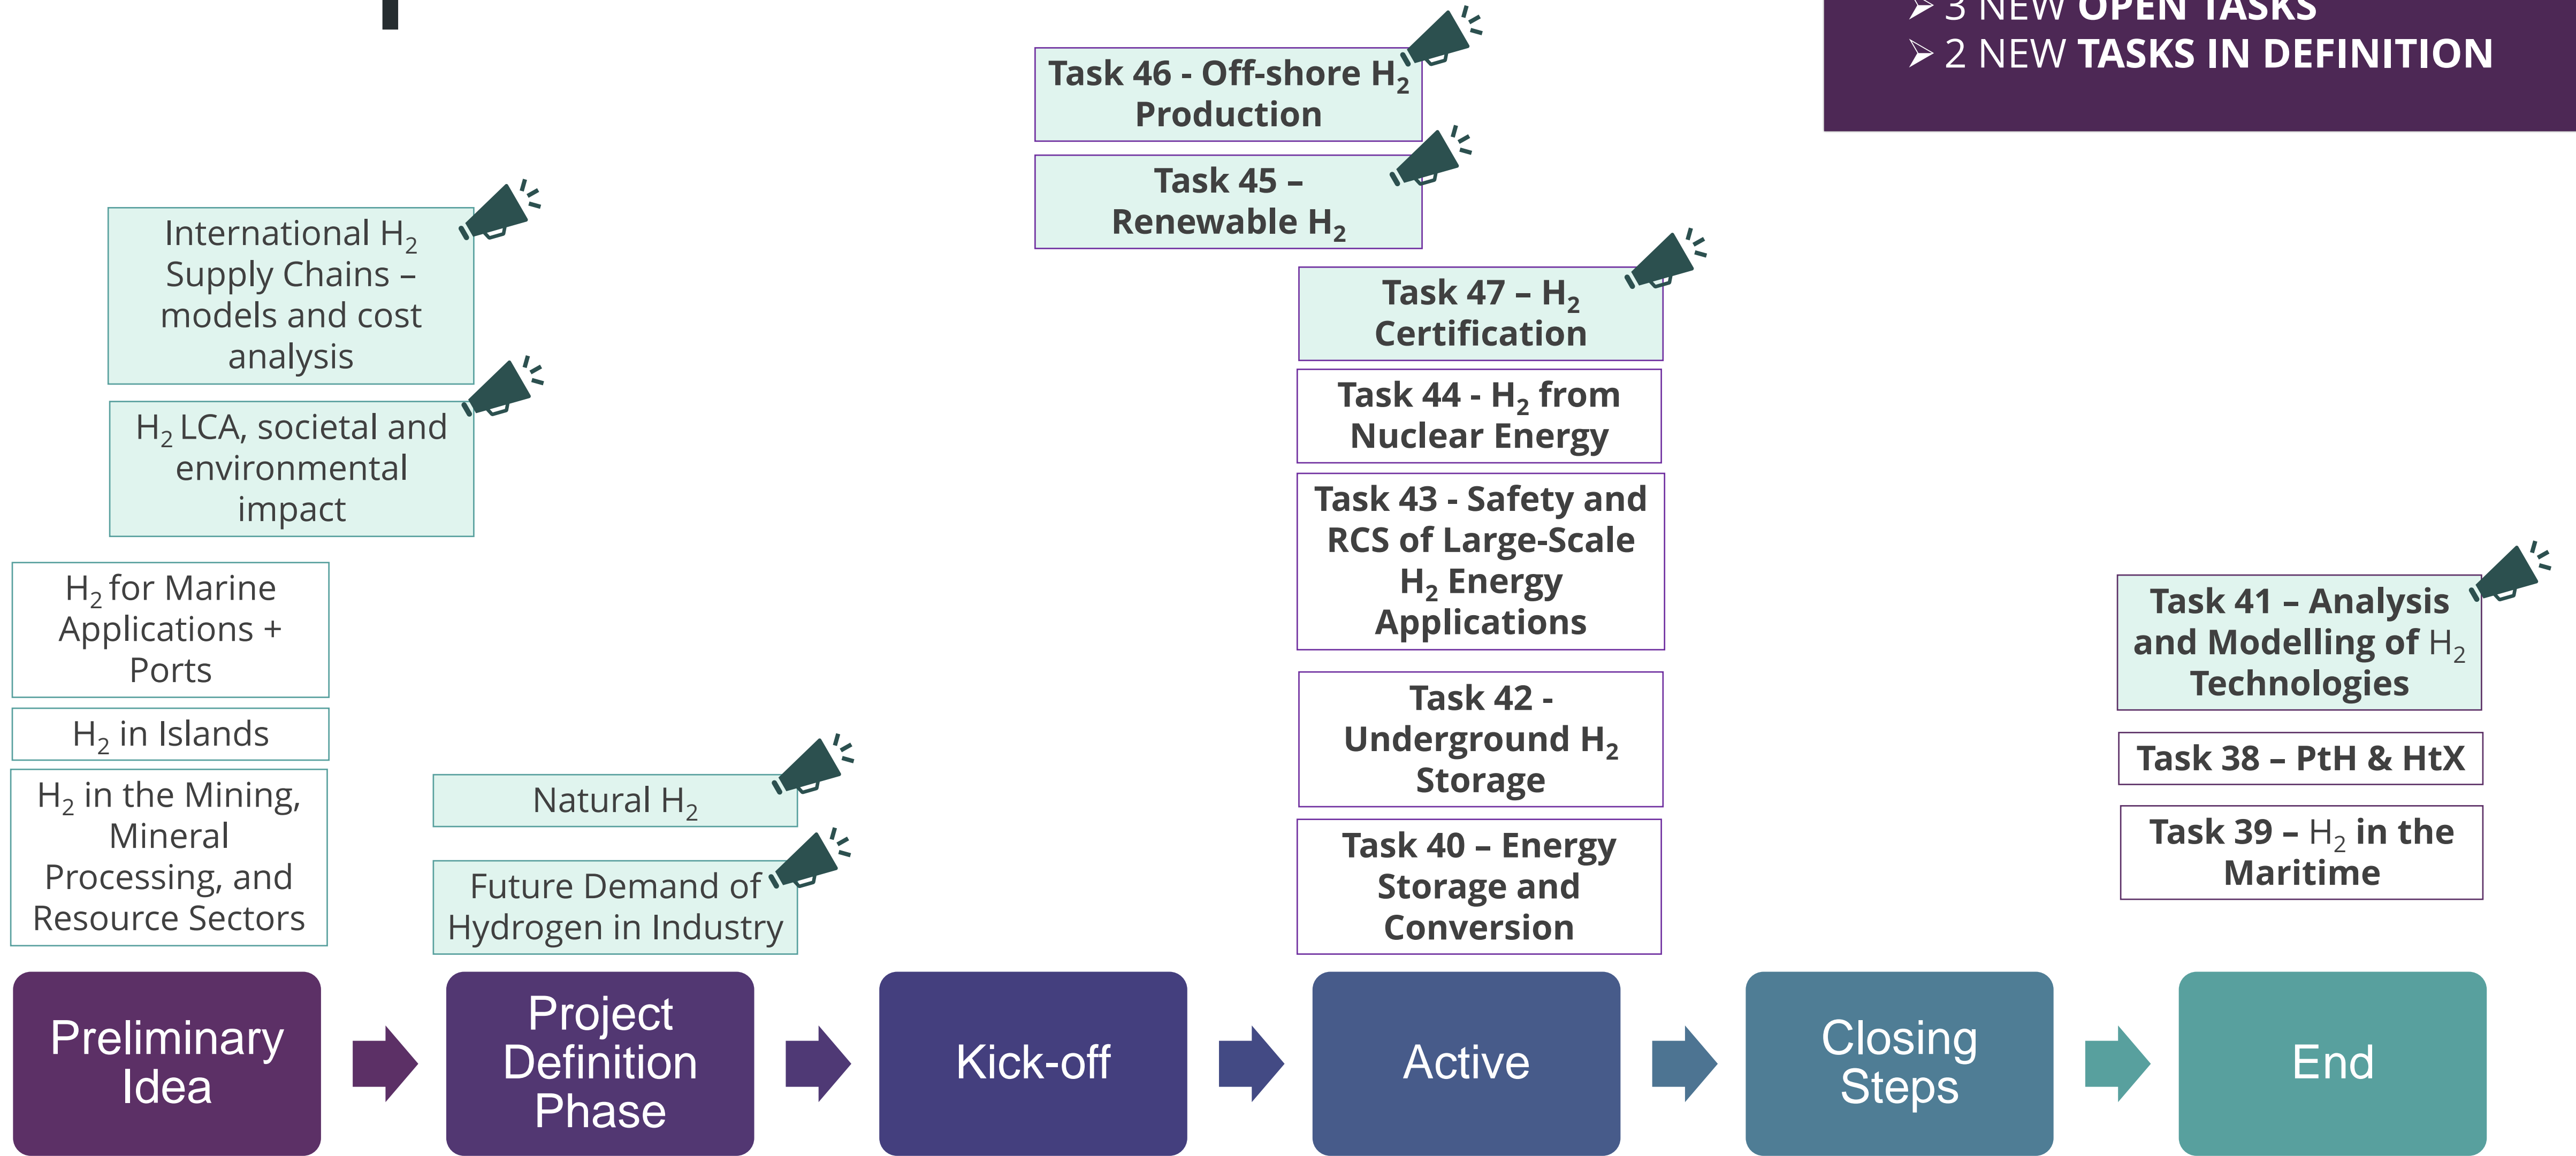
➢ 3 NEW OPEN TASKS
➢ 2 NEW TASKS IN DEFINITION

Task 46 - Off-shore $H_2$ Production

Task 45 – Renewable $H_2$

International $H_2$ Supply Chains – models and cost analysis

$H_2$ LCA, societal and environmental impact

Task 47 – $H_2$ Certification

Task 44 - $H_2$ from Nuclear Energy

Task 43 - Safety and RCS of Large-Scale $H_2$ Energy Applications

$H_2$ for Marine Applications + Ports

$H_2$ in Islands

$H_2$ in the Mining, Mineral Processing, and Resource Sectors

Natural $H_2$

Future Demand of Hydrogen in Industry

Task 42 - Underground $H_2$ Storage

Task 40 – Energy Storage and Conversion

Task 41 – Analysis and Modelling of $H_2$ Technologies

Task 38 – PtH & HtX

Task 39 – $H_2$ in the Maritime

Preliminary Idea

Project Definition Phase

Kick-off

Active

Closing Steps

End